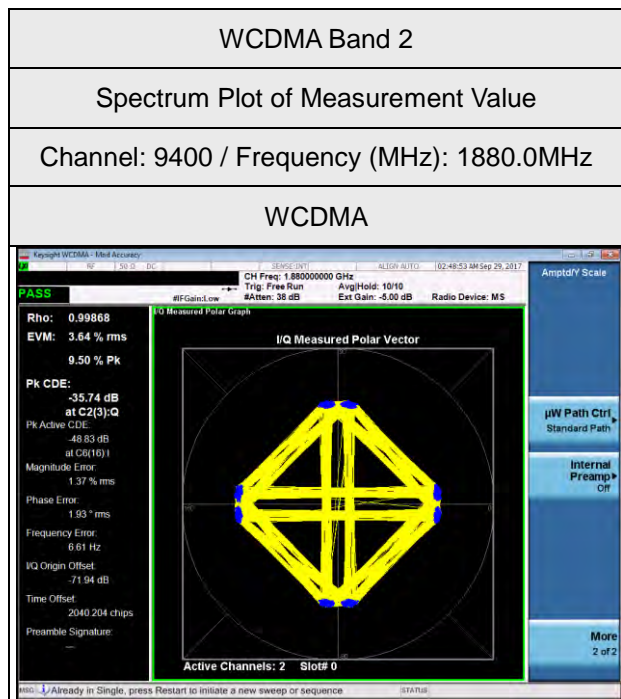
WCDMA Band 2

Spectrum Plot of Measurement Value

Channel: 9400 / Frequency (MHz): 1880.0MHz

WCDMA

Keysight WCDMA - Mod Accuracy

RF 50 Ω DC SENSE:INT ALIGN AUTO 02:48:53 AM Sep 29, 2017

CH Freq: 1.880000000 GHz
Trig: Free Run Avg|Hold: 10/10
#IFGain:Low #Atten: 38 dB Ext Gain: -5.00 dB Radio Device: MS

PASS

I/Q Measured Polar Graph

I/Q Measured Polar Vector

Rho: 0.99868
EVM: 3.64 % rms
9.50 % Pk
Pk CDE:
-35.74 dB
at C2(3):Q
Pk Active CDE:
-48.83 dB
at C6(16):I
Magnitude Error:
1.37 % rms
Phase Error:
1.93 ° rms
Frequency Error:
6.61 Hz
I/Q Origin Offset:
-71.94 dB
Time Offset:
2040.204 chips
Preamble Signature:
---

Active Channels: 2 Slot# 0

Amptd/Y Scale

µW Path Ctrl
Standard Path

Internal Preamp
Off

More
2 of 2

MSG Already in Single, press Restart to initiate a new sweep or sequence STATUS